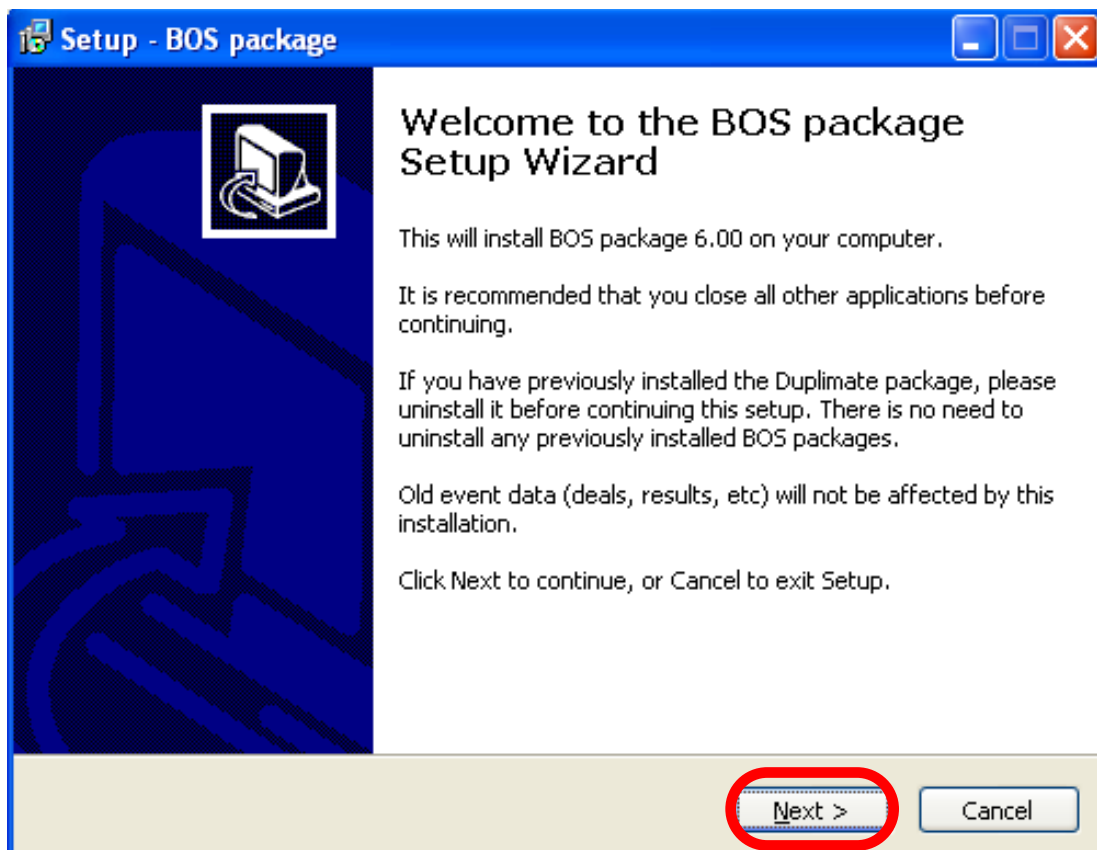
Setup - BOS package

Welcome to the BOS package Setup Wizard

This will install BOS package 6.00 on your computer.

It is recommended that you close all other applications before continuing.

If you have previously installed the Duplimate package, please uninstall it before continuing this setup. There is no need to uninstall any previously installed BOS packages.

Old event data (deals, results, etc) will not be affected by this installation.

Click Next to continue, or Cancel to exit Setup.

Next >

Cancel